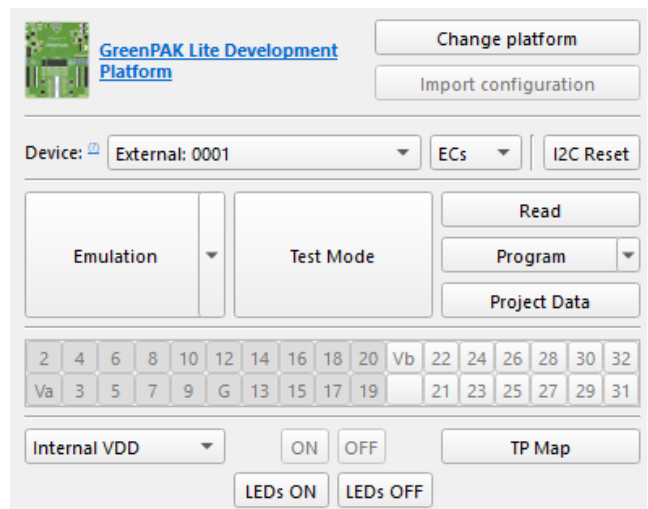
GreenPAK Lite Development Platform

Change platform

Import configuration

Device: (?) External: 0001

ECs

I2C Reset

Emulation

Test Mode

Read

Program

Project Data

| 2 | 4 | 6 | 8 | 10 | 12 | 14 | 16 | 18 | 20 | Vb | 22 | 24 | 26 | 28 | 30 | 32 |
|---|---|---|---|---|---|---|---|---|---|---|---|---|---|---|---|---|
| Va | 3 | 5 | 7 | 9 | G | 13 | 15 | 17 | 19 | | 21 | 23 | 25 | 27 | 29 | 31 |

Internal VDD

ON

OFF

TP Map

LEDs ON

LEDs OFF